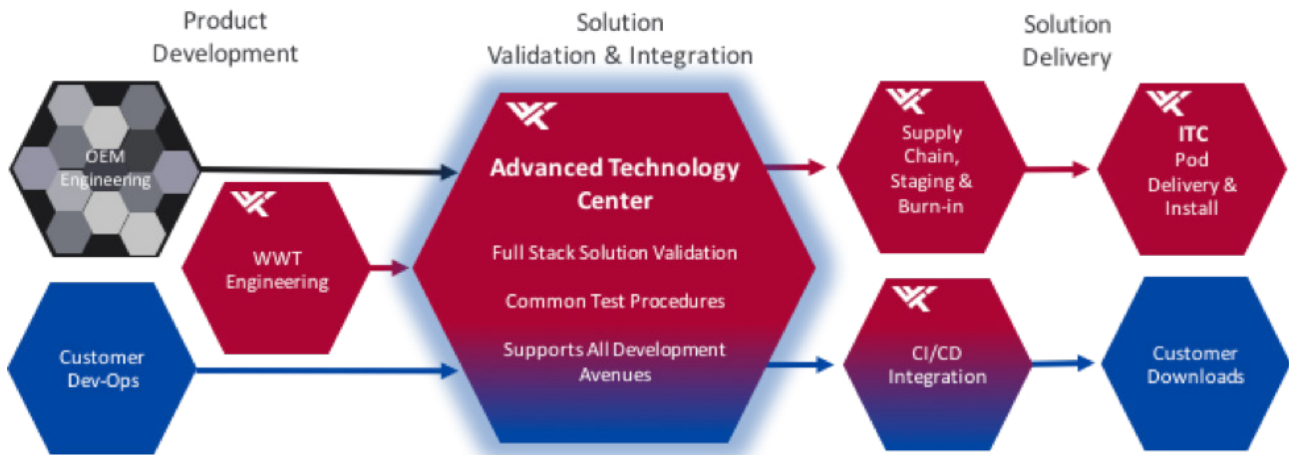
Product Development

Solution Validation & Integration

Solution Delivery

OEM Engineering

WWT Engineering

Customer Dev-Ops

Advanced Technology Center

Full Stack Solution Validation

Common Test Procedures

Supports All Development Avenues

Supply Chain, Staging & Burn-in

ITC Pod Delivery & Install

CI/CD Integration

Customer Downloads